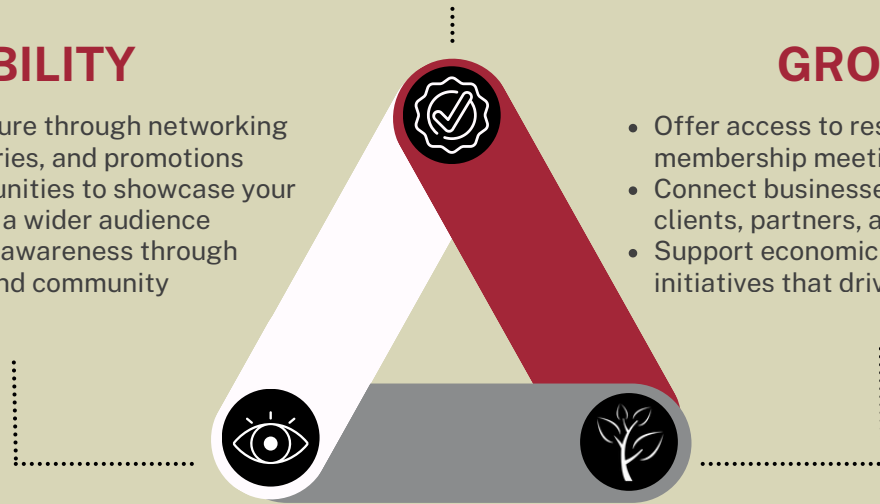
BILITY

ure through networking
ries, and promotions
unities to showcase your
a wider audience
awareness through
nd community

GRO

- Offer access to res
membership meeti
- Connect businesse
clients, partners, a
- Support economic
initiatives that driv